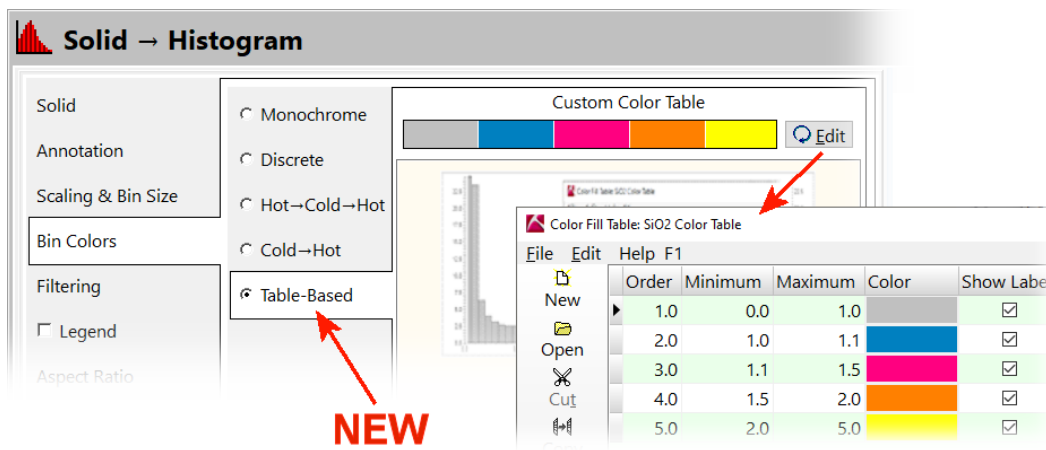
Solid → Histogram

Solid
Annotation
Scaling & Bin Size
Bin Colors
Filtering
Legend
Aspect Ratio

Monochrome
Discrete
Hot→Cold→Hot
Cold→Hot
Table-Based

Custom Color Table
Edit

NEW

Color Fill Table: SiO2 Color Table
File Edit Help F1
New
Open
Cut

| Order | Minimum | Maximum | Color | Show Labe |
|---|---|---|---|---|
| 1.0 | 0.0 | 1.0 | | ☑ |
| 2.0 | 1.0 | 1.1 | | ☑ |
| 3.0 | 1.1 | 1.5 | | ☑ |
| 4.0 | 1.5 | 2.0 | | ☑ |
| 5.0 | 2.0 | 5.0 | | ☑ |